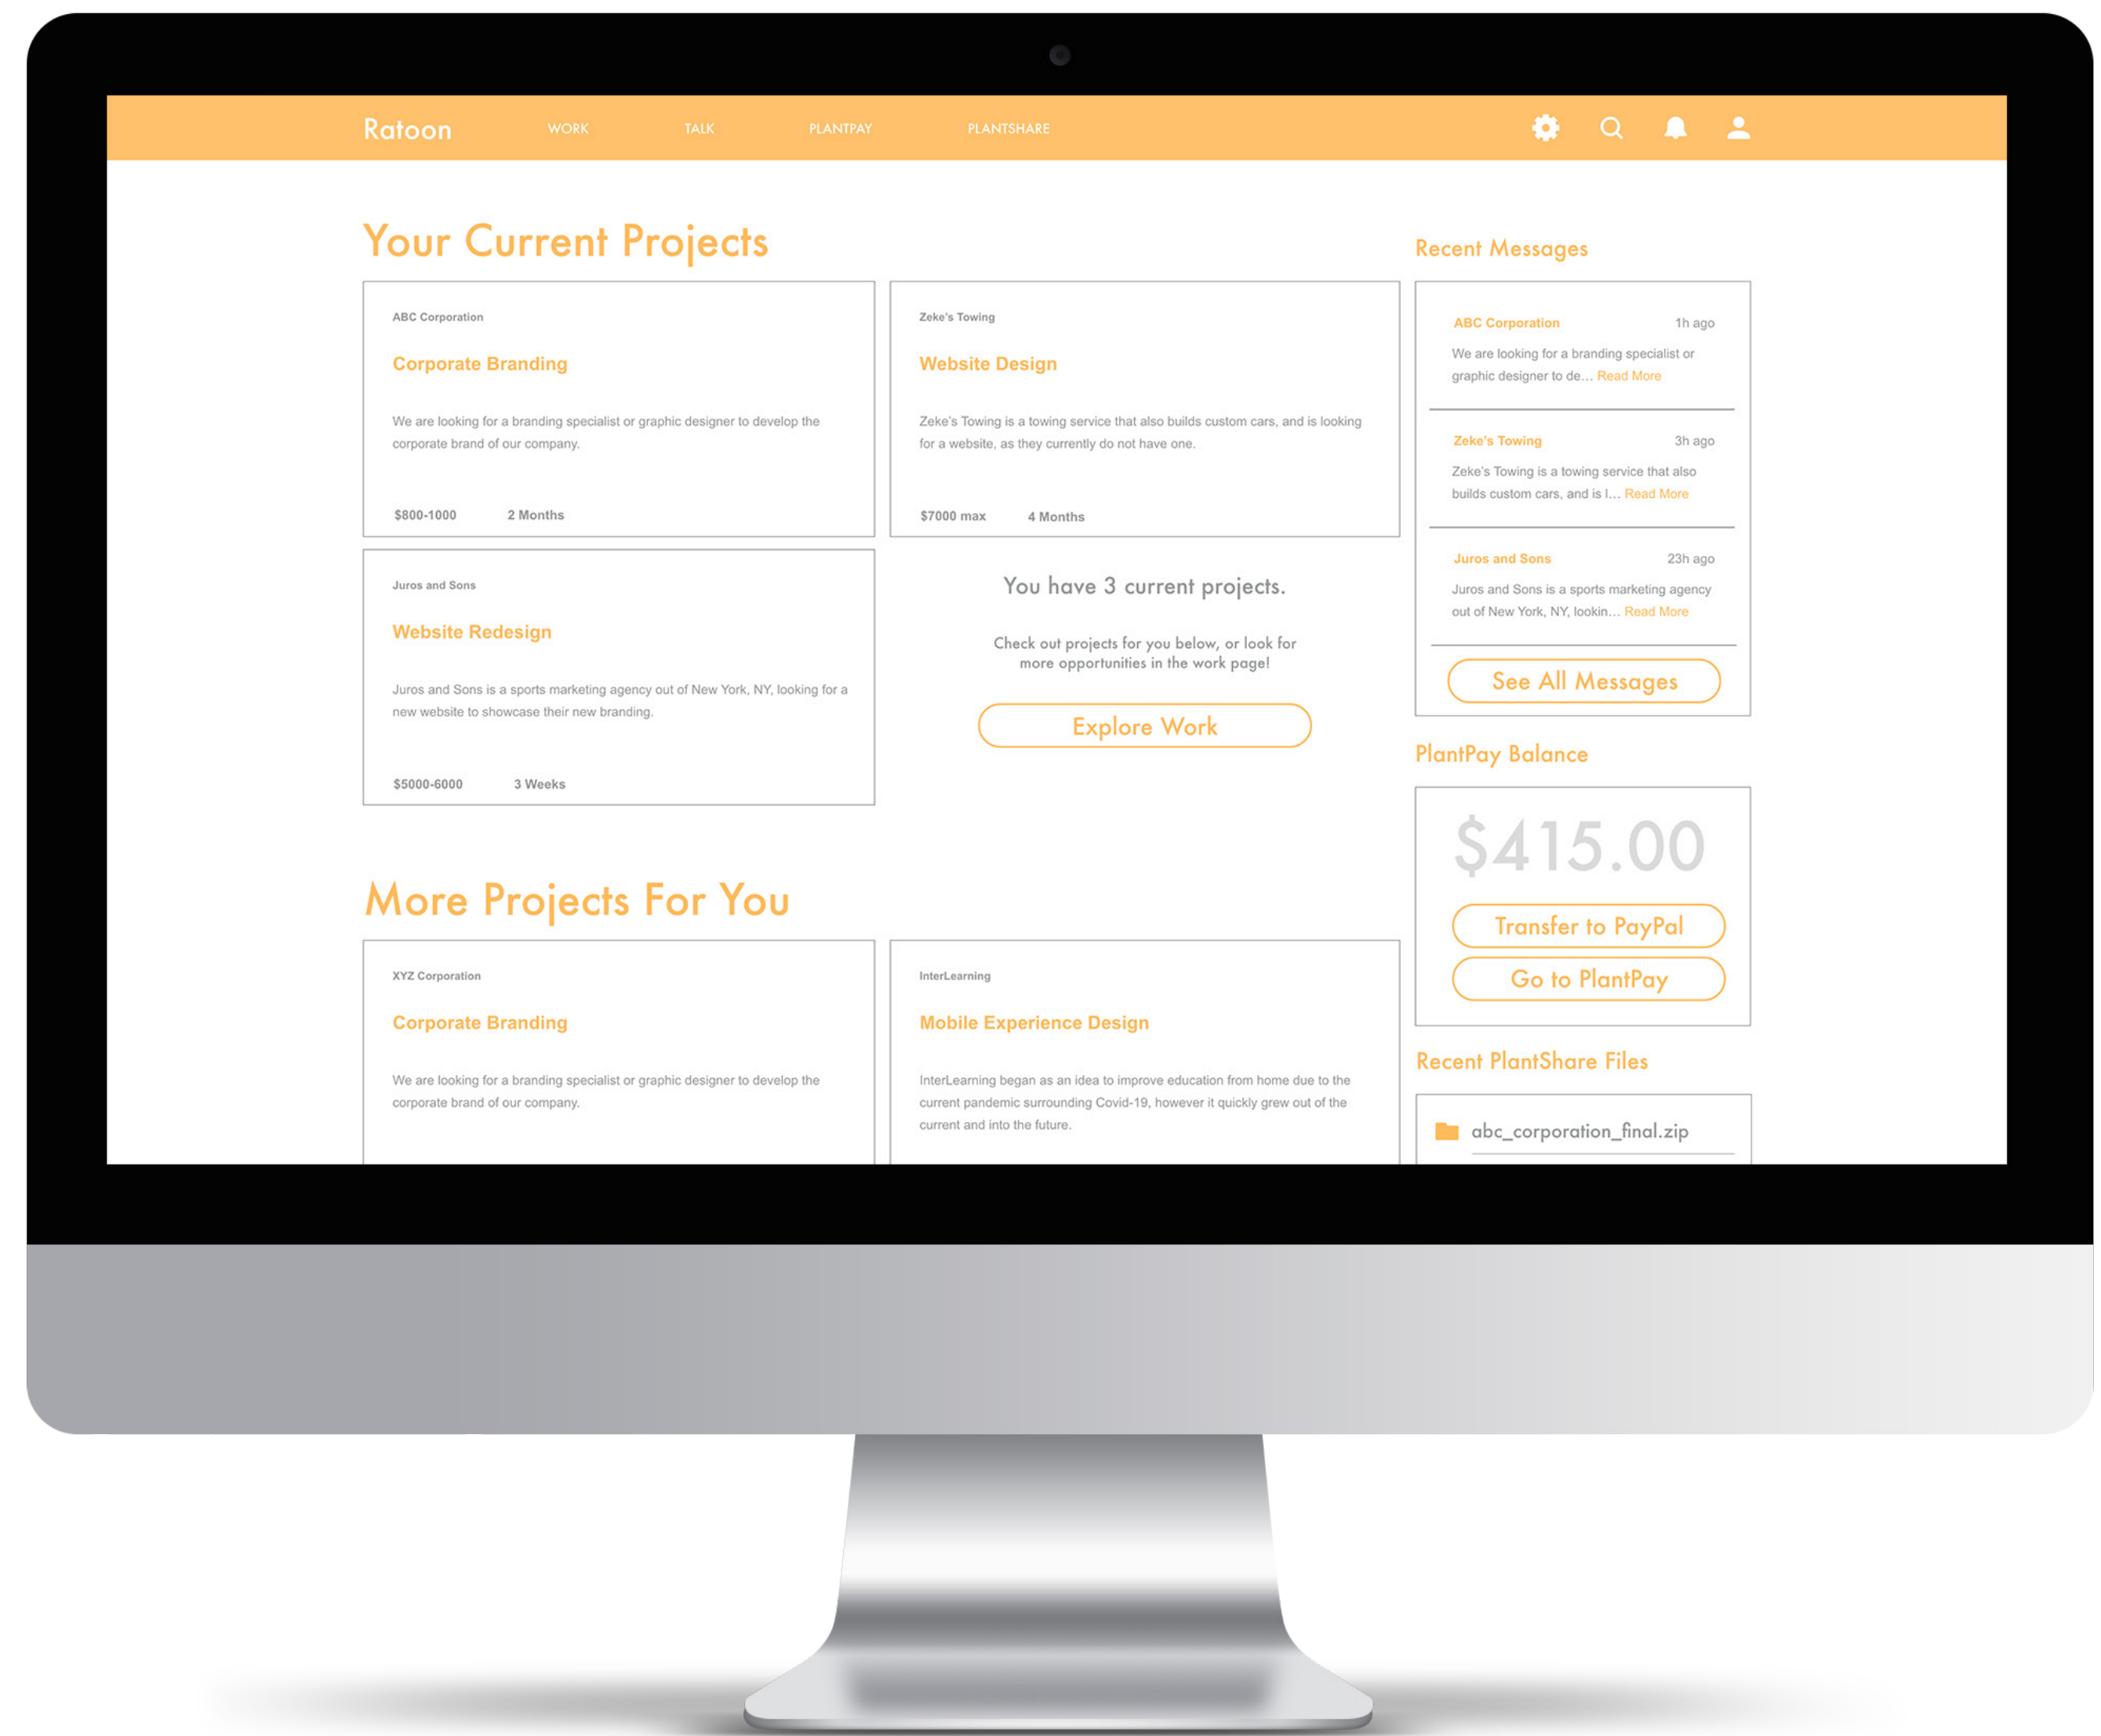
Ratoon WORK TALK PLANTPAY PLANTSHARE

Your Current Projects

ABC Corporation
Corporate Branding
We are looking for a branding specialist or graphic designer to develop the corporate brand of our company.
$800-1000 2 Months

Zeke's Towing
Website Design
Zeke's Towing is a towing service that also builds custom cars, and is looking for a website, as they currently do not have one.
$7000 max 4 Months

Juros and Sons
Website Redesign
Juros and Sons is a sports marketing agency out of New York, NY, looking for a new website to showcase their new branding.
$5000-6000 3 Weeks

You have 3 current projects.
Check out projects for you below, or look for more opportunities in the work page!
Explore Work

More Projects For You

XYZ Corporation
Corporate Branding
We are looking for a branding specialist or graphic designer to develop the corporate brand of our company.

InterLearning
Mobile Experience Design
InterLearning began as an idea to improve education from home due to the current pandemic surrounding Covid-19, however it quickly grew out of the current and into the future.

Recent Messages

ABC Corporation 1h ago
We are looking for a branding specialist or graphic designer to de... Read More

Zeke's Towing 3h ago
Zeke's Towing is a towing service that also builds custom cars, and is l... Read More

Juros and Sons 23h ago
Juros and Sons is a sports marketing agency out of New York, NY, lookin... Read More

See All Messages

PlantPay Balance
$415.00
Transfer to PayPal
Go to PlantPay

Recent PlantShare Files
abc_corporation_final.zip